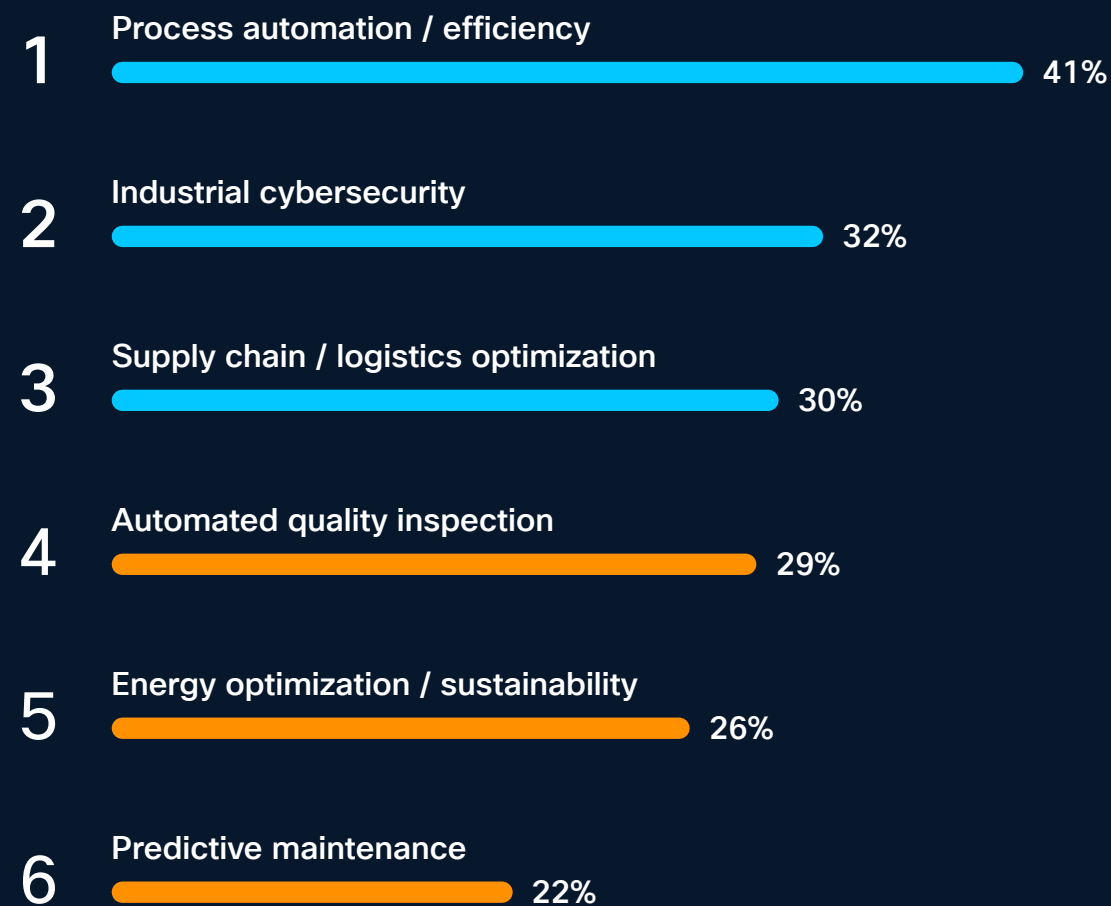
1 Process automation / efficiency
41%

2 Industrial cybersecurity
32%

3 Supply chain / logistics optimization
30%

4 Automated quality inspection
29%

5 Energy optimization / sustainability
26%

6 Predictive maintenance
22%